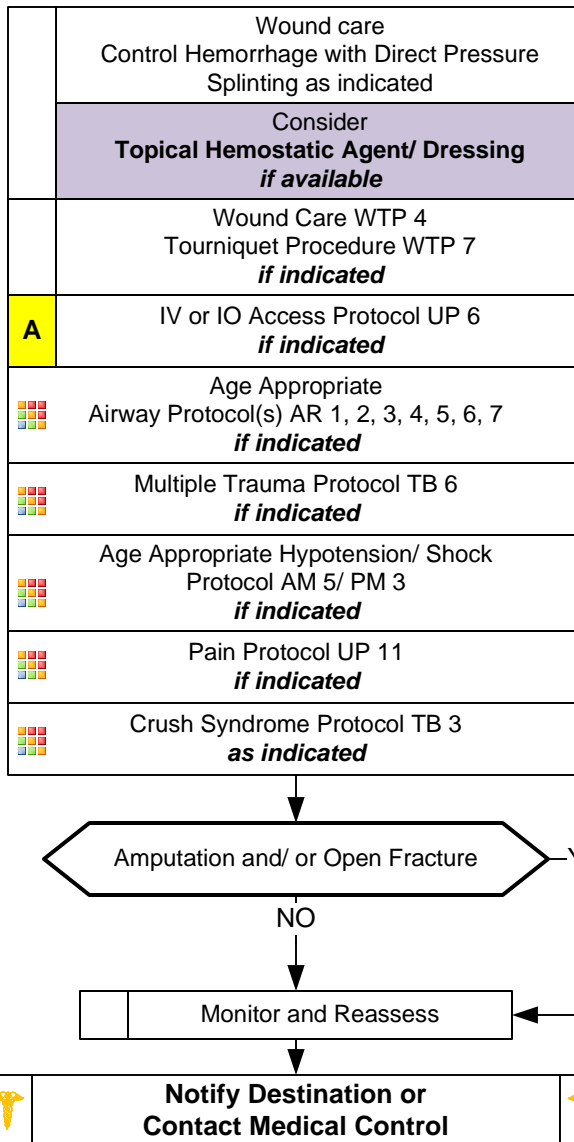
Wound care
Control Hemorrhage with Direct Pressure
Splinting as indicated

Consider
**Topical Hemostatic Agent/ Dressing**
***if available***

Wound Care WTP 4
Tourniquet Procedure WTP 7
***if indicated***

A

IV or IO Access Protocol UP 6
***if indicated***

Age Appropriate
Airway Protocol(s) AR 1, 2, 3, 4, 5, 6, 7
***if indicated***

Multiple Trauma Protocol TB 6
***if indicated***

Age Appropriate Hypotension/ Shock
Protocol AM 5/ PM 3
***if indicated***

Pain Protocol UP 11
***if indicated***

Crush Syndrome Protocol TB 3
***as indicated***

Amputation and/ or Open Fracture

Y

NO

Monitor and Reassess

**Notify Destination or
Contact Medical Control**